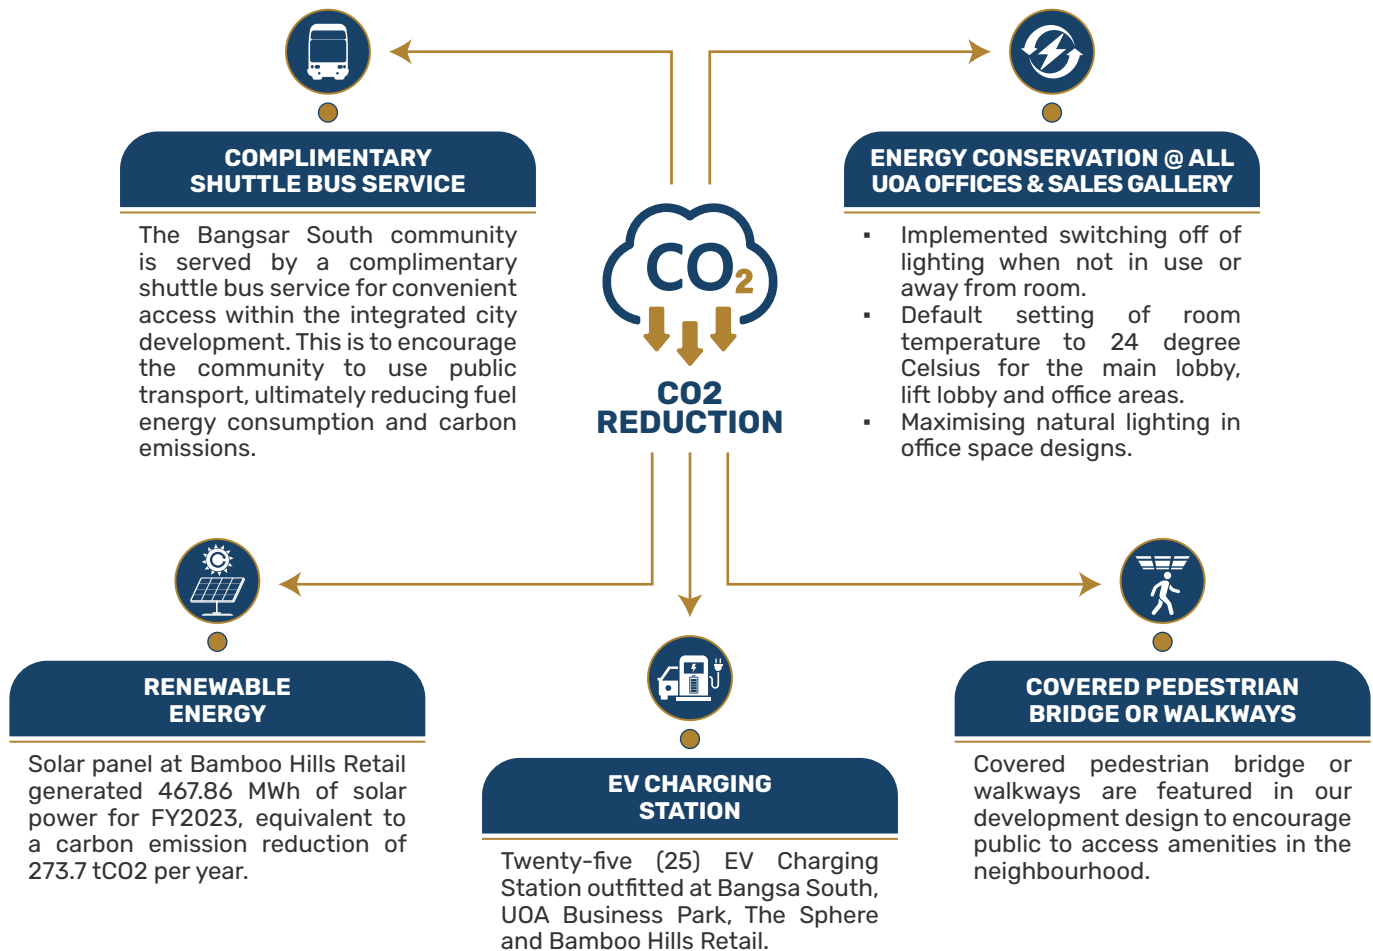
COMPLIMENTARY SHUTTLE BUS SERVICE

The Bangsar South community is served by a complimentary shuttle bus service for convenient access within the integrated city development. This is to encourage the community to use public transport, ultimately reducing fuel energy consumption and carbon emissions.

$CO_2$

CO2 REDUCTION

ENERGY CONSERVATION @ ALL UOA OFFICES & SALES GALLERY

▪ Implemented switching off of lighting when not in use or away from room.
▪ Default setting of room temperature to 24 degree Celsius for the main lobby, lift lobby and office areas.
▪ Maximising natural lighting in office space designs.

RENEWABLE ENERGY

Solar panel at Bamboo Hills Retail generated 467.86 MWh of solar power for FY2023, equivalent to a carbon emission reduction of 273.7 tCO2 per year.

EV CHARGING STATION

Twenty-five (25) EV Charging Station outfitted at Bangsa South, UOA Business Park, The Sphere and Bamboo Hills Retail.

COVERED PEDESTRIAN BRIDGE OR WALKWAYS

Covered pedestrian bridge or walkways are featured in our development design to encourage public to access amenities in the neighbourhood.